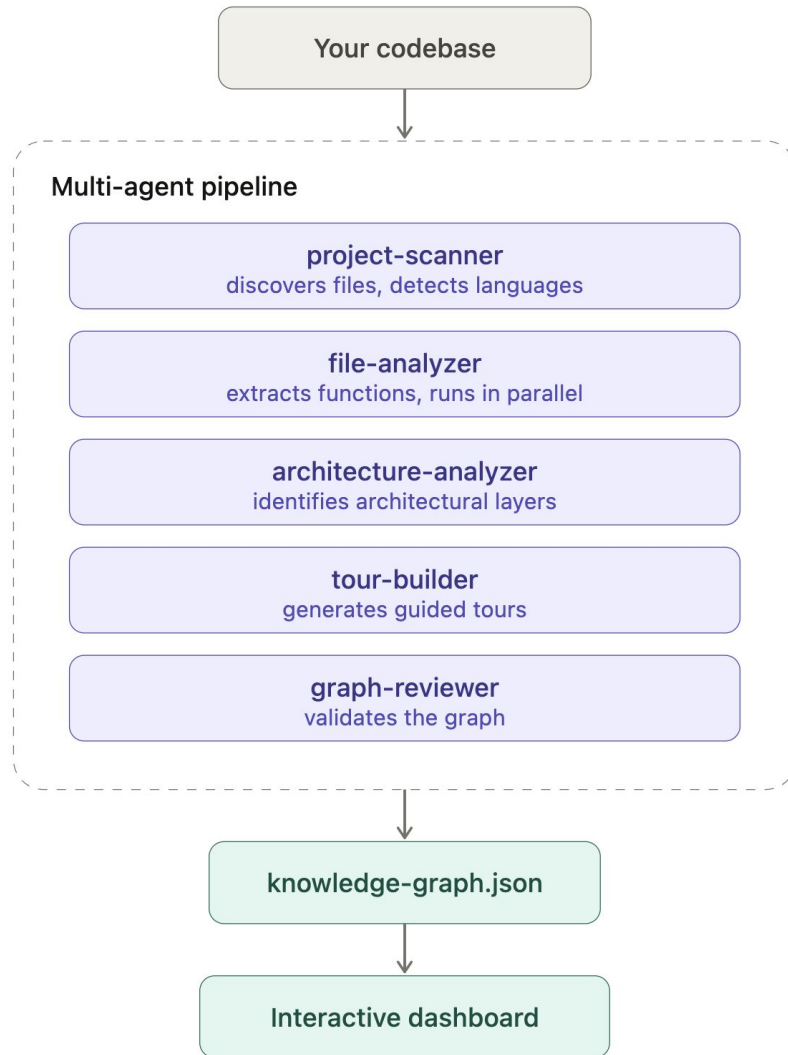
Your codebase

Multi-agent pipeline

project-scanner
discovers files, detects languages

file-analyzer
extracts functions, runs in parallel

architecture-analyzer
identifies architectural layers

tour-builder
generates guided tours

graph-reviewer
validates the graph

knowledge-graph.json

Interactive dashboard